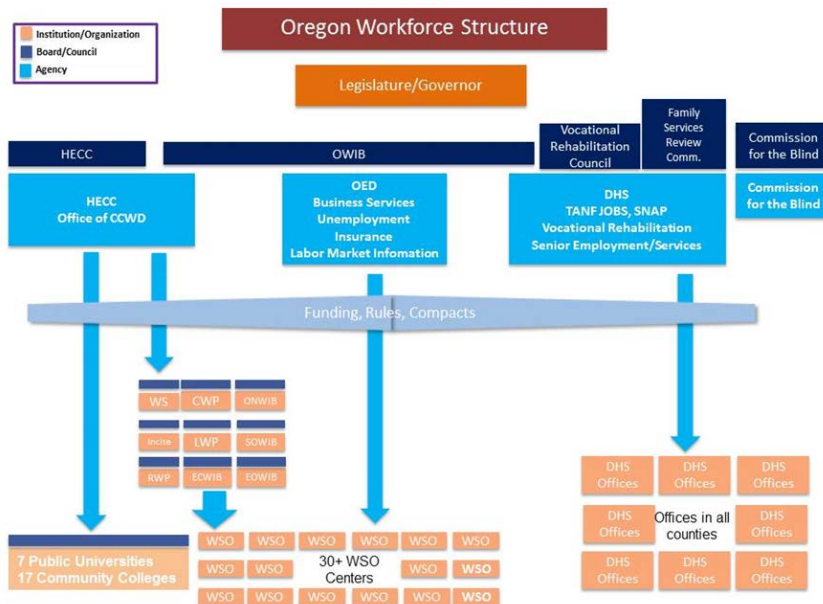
Institution/Organization
Board/Council
Agency

Oregon Workforce Structure

Legislature/Governor

HECC

OWIB

Vocational Rehabilitation Council

Family Services Review Comm.

Commission for the Blind

HECC
Office of CCWD

OED
Business Services
Unemployment Insurance
Labor Market Infomation

DHS
TANF JOBS, SNAP
Vocational Rehabilitation
Senior Employment/Services

Commission for the Blind

Funding, Rules, Compacts

| WS | CWP | ONWIB |
|---|---|---|
| Incite | LWP | SOWIB |
| RWP | ECWIB | EOWIB |

| DHS Offices | DHS Offices | DHS Offices |
|---|---|---|
| DHS Offices | Offices in all counties | DHS Offices |
| DHS Offices | DHS Offices | DHS Offices |

7 Public Universities
17 Community Colleges

| WSO | WSO | WSO | WSO | WSO | WSO |
|---|---|---|---|---|---|
| WSO | WSO | 30+ WSO Centers | | WSO | WSO |
| WSO | WSO | WSO | WSO | WSO | WSO |